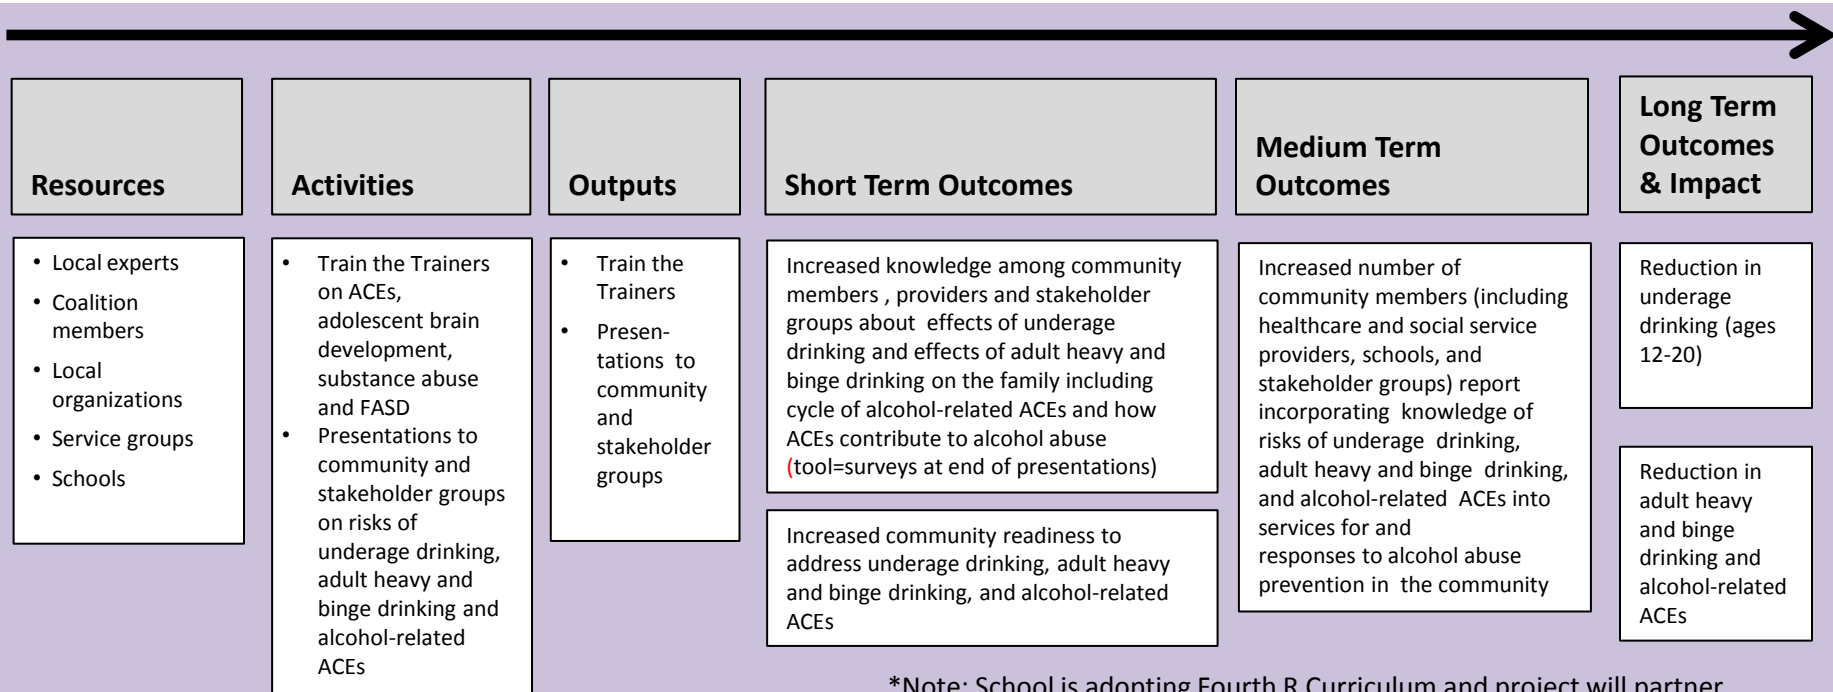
Resources

Activities

Outputs

Short Term Outcomes

Medium Term Outcomes

Long Term Outcomes & Impact

• Local experts
• Coalition members
• Local organizations
• Service groups
• Schools

• Train the Trainers on ACEs, adolescent brain development, substance abuse and FASD
• Presentations to community and stakeholder groups on risks of underage drinking, adult heavy and binge drinking and alcohol-related ACEs

• Train the Trainers
• Presentations to community and stakeholder groups

Increased knowledge among community members , providers and stakeholder groups about effects of underage drinking and effects of adult heavy and binge drinking on the family including cycle of alcohol-related ACEs and how ACEs contribute to alcohol abuse (tool=surveys at end of presentations)

Increased community readiness to address underage drinking, adult heavy and binge drinking, and alcohol-related ACEs

Increased number of community members (including healthcare and social service providers, schools, and stakeholder groups) report incorporating knowledge of risks of underage drinking, adult heavy and binge drinking, and alcohol-related ACEs into services for and responses to alcohol abuse prevention in the community

Reduction in underage drinking (ages 12-20)

Reduction in adult heavy and binge drinking and alcohol-related ACEs

*Note: School is adopting Fourth R Curriculum and project will partner